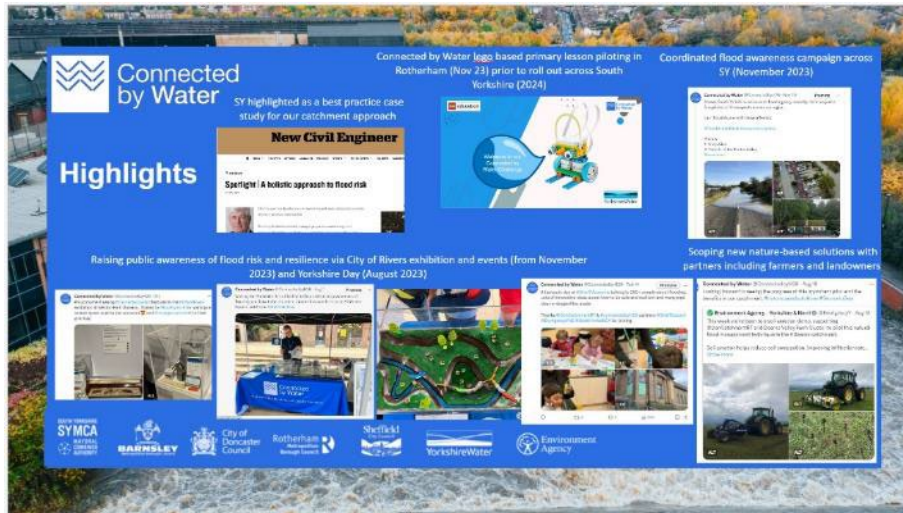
Connected by Water

Highlights

SY highlighted as a best practice case study for our catchment approach

New Civil Engineer

Spotlight | A holistic approach to flood risk

Connected by Water logo based primary lesson piloting in Rotherham (Nov 23) prior to roll out across South Yorkshire (2024)

Coordinated flood awareness campaign across SY (November 2023)

Raising public awareness of flood risk and resilience via City of Rivers exhibition and events (from November 2023) and Yorkshire Day (August 2023)

Scoping new nature-based solutions with partners including farmers and landowners

Connected by Water

SOUTH YORKSHIRE SYMCA MAYORAL COMBINED AUTHORITY

BARNSLEY

City of Doncaster Council

Rotherham Metropolitan Borough Council

Sheffield City Council

YorkshireWater

Environment Agency